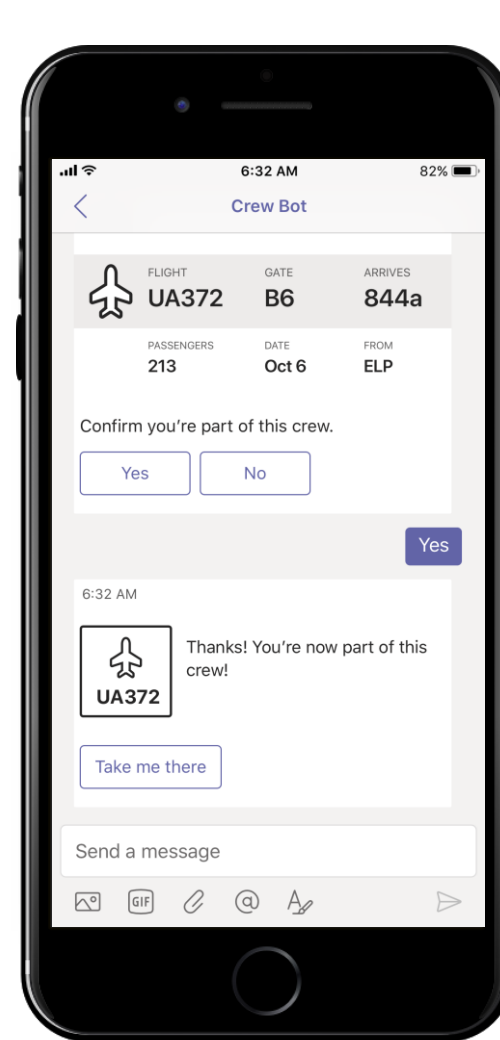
6:32 AM

82%

Crew Bot

FLIGHT
UA372

GATE
B6

ARRIVES
844a

PASSENGERS
213

DATE
Oct 6

FROM
ELP

Confirm you're part of this crew.

Yes

No

Yes

6:32 AM

UA372

Thanks! You're now part of this crew!

Take me there

Send a message

GIF